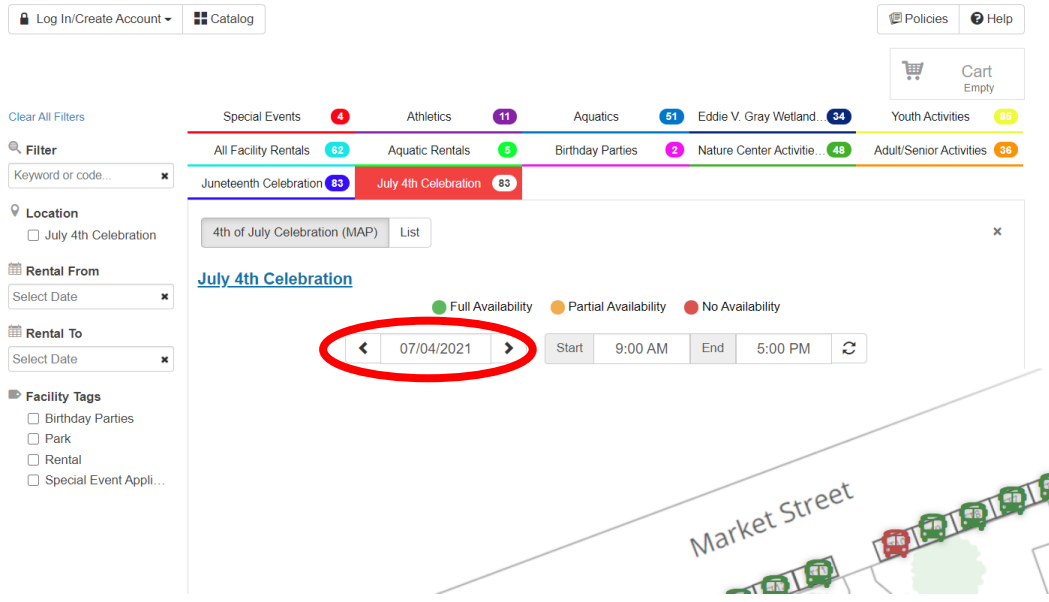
Log In/Create Account ▾ Catalog

Policies Help

Cart
Empty

Clear All Filters

Filter
Keyword or code...

Location
July 4th Celebration

Rental From
Select Date

Rental To
Select Date

Facility Tags
Birthday Parties
Park
Rental
Special Event Appli...

| Special Events 4 | Athletics 11 | Aquatics 51 | Eddie V. Gray Wetland... 34 | Youth Activities 85 |
|---|---|---|---|---|
| All Facility Rentals 62 | Aquatic Rentals 5 | Birthday Parties 2 | Nature Center Activitie... 48 | Adult/Senior Activities 36 |
| Juneteenth Celebration 83 | July 4th Celebration 83 | | | |

4th of July Celebration (MAP) List

July 4th Celebration

Full Availability Partial Availability No Availability

07/04/2021 Start 9:00 AM End 5:00 PM

Market Street